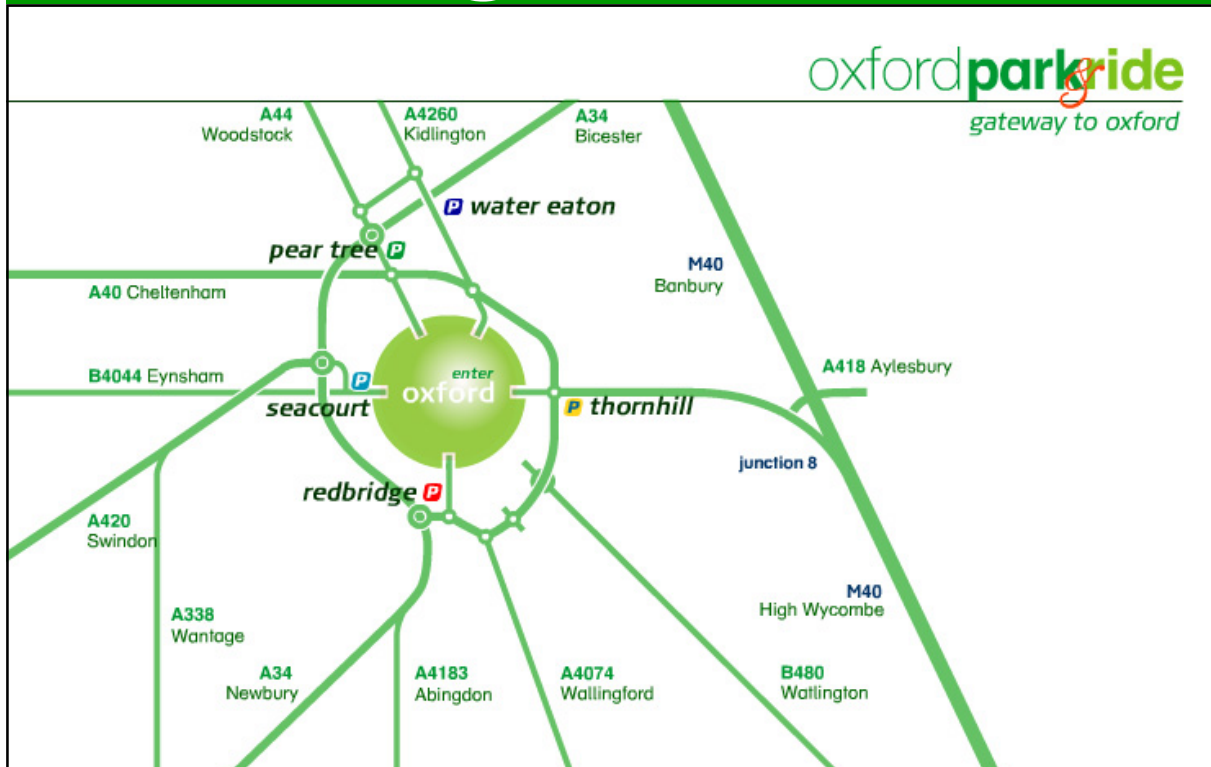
oxfordpark&ride
gateway to oxford

A44
Woodstock

A4260
Kidlington

A34
Bicester

P water eaton

pear tree P

M40
Banbury

A40 Cheltenham

B4044 Eynsham

P

enter
oxford

seacourt

P thornhill

A418 Aylesbury

junction 8

redbridge P

A420
Swindon

M40
High Wycombe

A338
Wantage

A34
Newbury

A4183
Abingdon

A4074
Wallingford

B480
Watlington